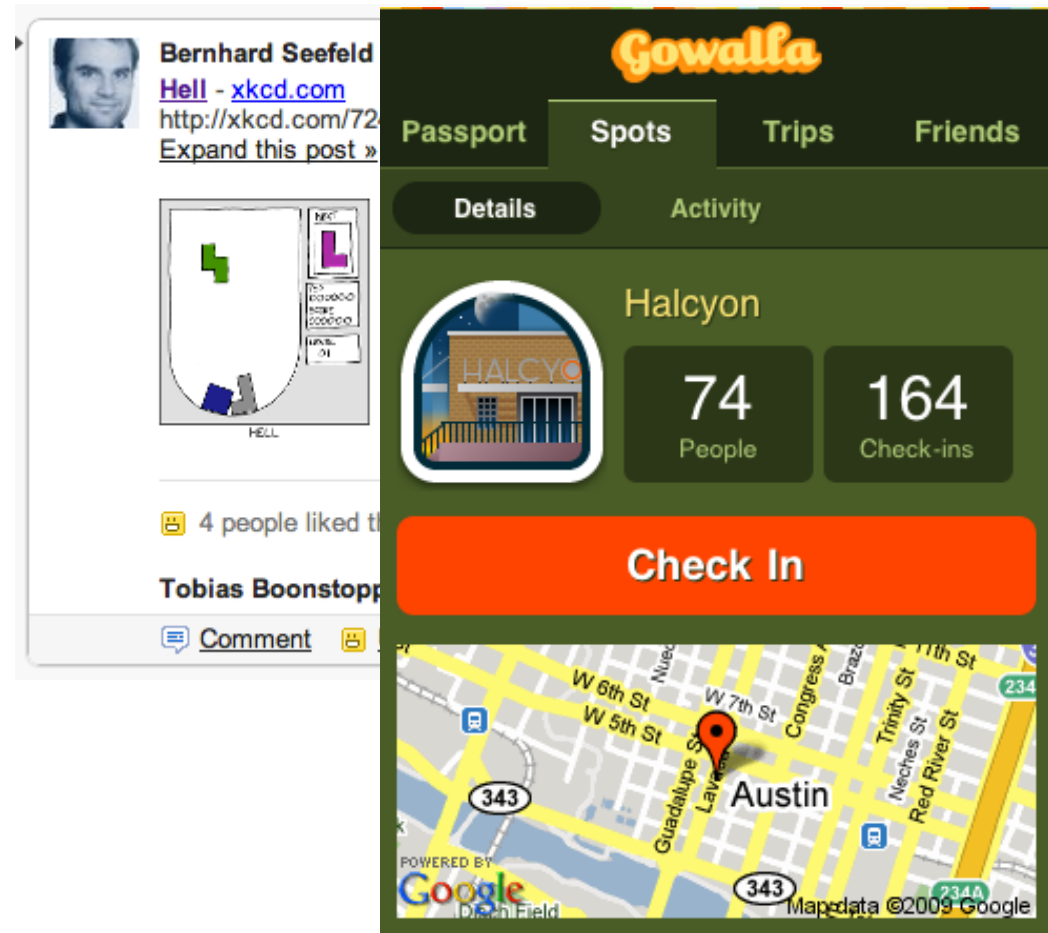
Bernhard Seefeld
Hell - xkcd.com
http://xkcd.com/72
Expand this post »

NEXT
LEVEL 01
HELL

4 people liked th

Tobias Boonstopp

Comment

Gowalla
Passport Spots Trips Friends
Details Activity
Halcyon
HALCYO
74
People
164
Check-ins
Check In

W 6th St
W 7th St
W 5th St
Congress
Brazos
11th St
Trinity St
Neches St
Red River St
Guadalupe St
Lavaca
Nueces
Austin
343
343
234
234A
POWERED BY
Google
Dutch Field
Map data ©2009 Google